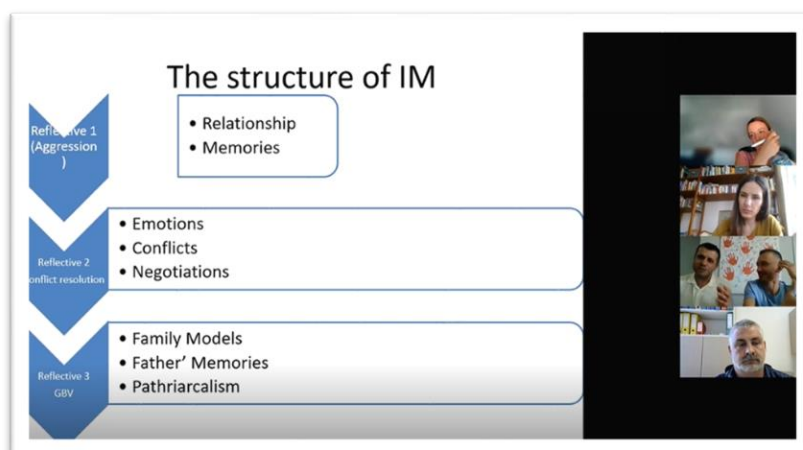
The structure of IM

Refle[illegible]ive 1 (Aggression )

• Relationship
• Memories

Reflective 2 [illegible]onflict resolution

• Emotions
• Conflicts
• Negotiations

Reflective 3 GBV

• Family Models
• Father' Memories
• Pathriarcalism